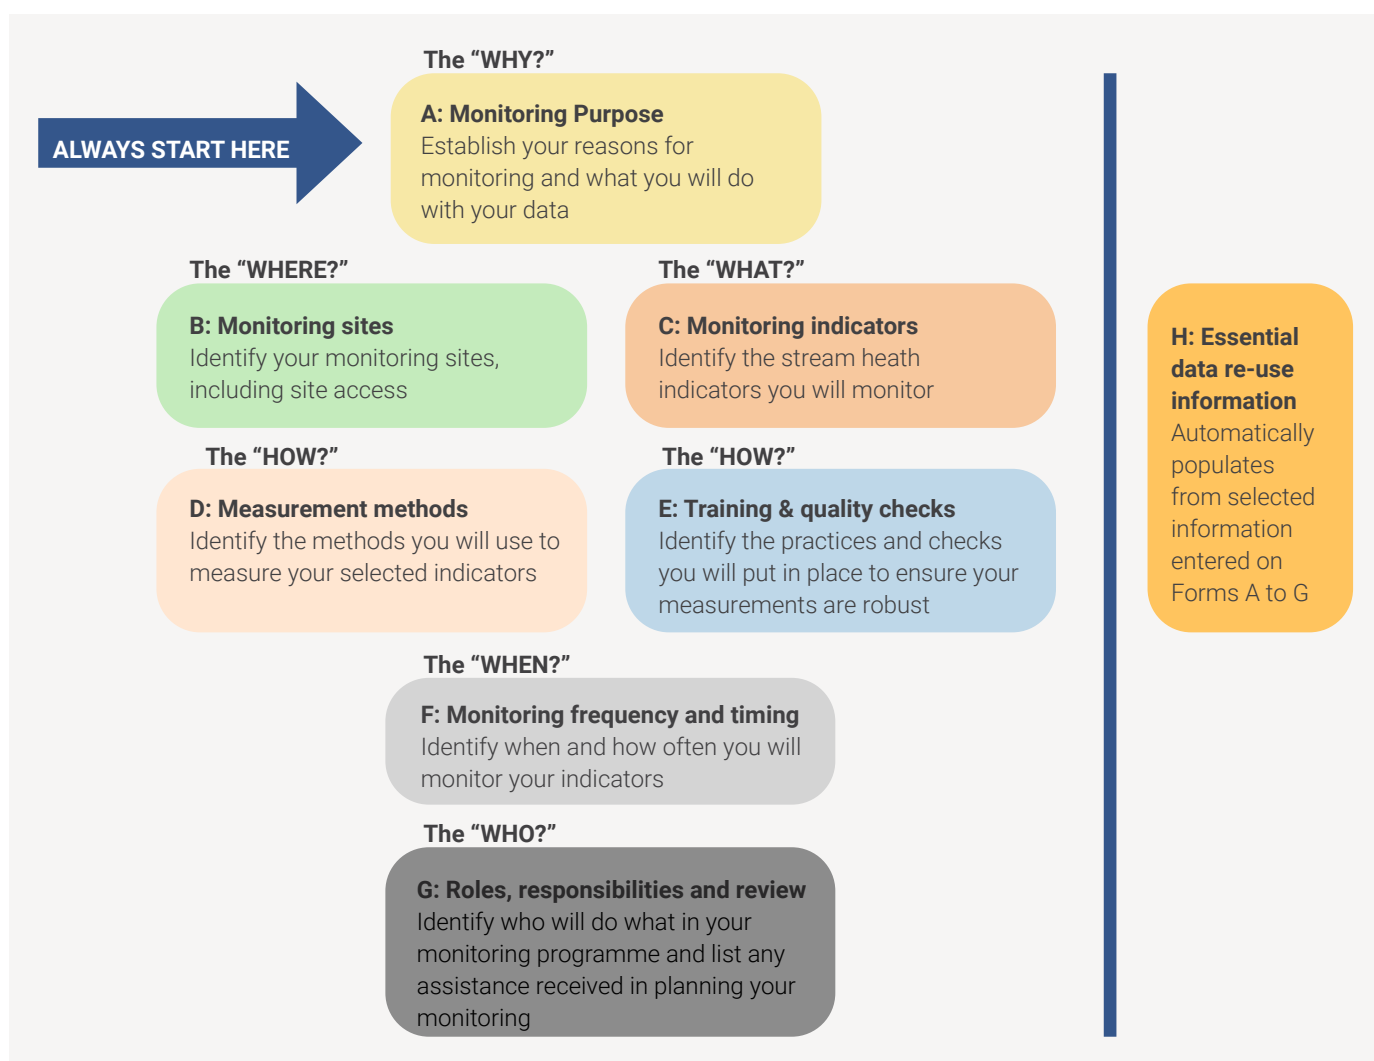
ALWAYS START HERE

The “WHY?”

A: Monitoring Purpose
Establish your reasons for monitoring and what you will do with your data

The “WHERE?”

B: Monitoring sites
Identify your monitoring sites, including site access

The “WHAT?”

C: Monitoring indicators
Identify the stream heath indicators you will monitor

The “HOW?”

D: Measurement methods
Identify the methods you will use to measure your selected indicators

The “HOW?”

E: Training & quality checks
Identify the practices and checks you will put in place to ensure your measurements are robust

The “WHEN?”

F: Monitoring frequency and timing
Identify when and how often you will monitor your indicators

The “WHO?”

G: Roles, responsibilities and review
Identify who will do what in your monitoring programme and list any assistance received in planning your monitoring

H: Essential data re-use information
Automatically populates from selected information entered on Forms A to G